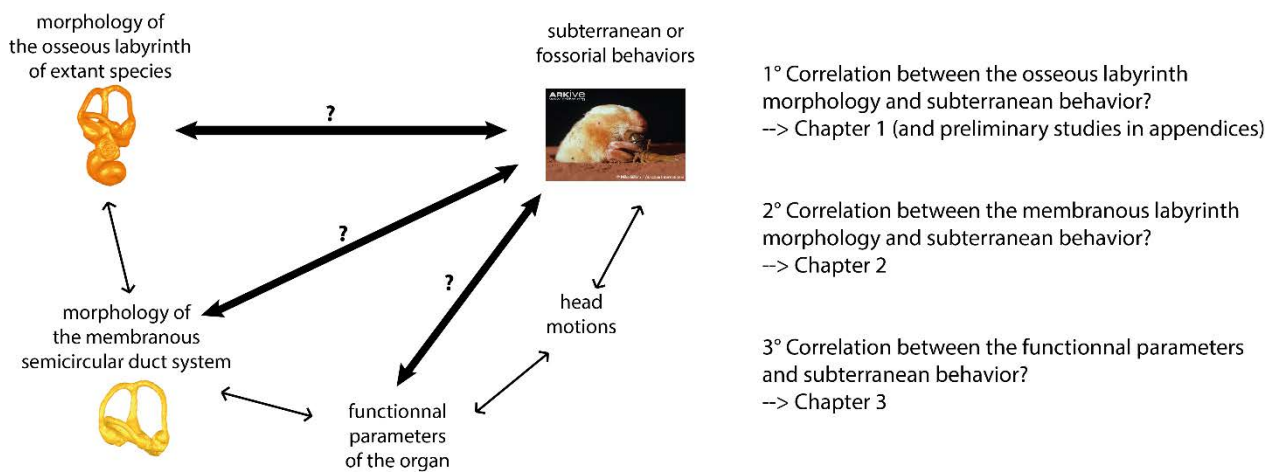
morphology of the osseous labyrinth of extant species

?

subterranean or fossorial behaviors

ARKive

?

?

morphology of the membranous semicircular duct system

head motions

functionnal parameters of the organ

1° Correlation between the osseous labyrinth morphology and subterranean behavior?
--> Chapter 1 (and preliminary studies in appendices)

2° Correlation between the membranous labyrinth morphology and subterranean behavior?
--> Chapter 2

3° Correlation between the functionnal parameters and subterranean behavior?
--> Chapter 3